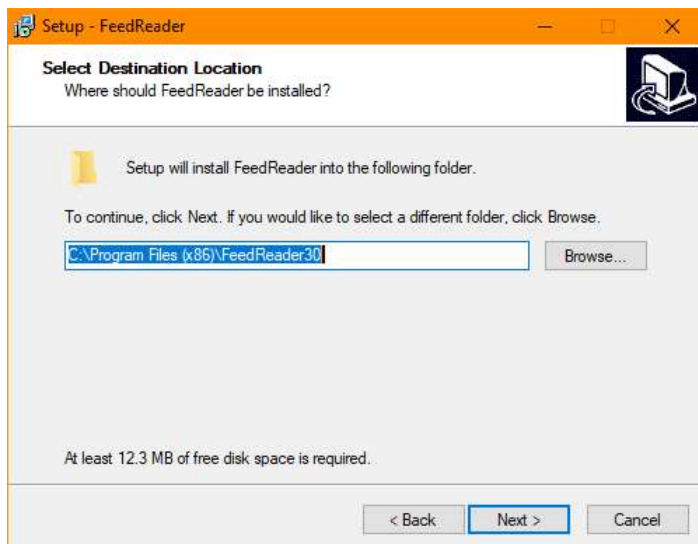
Setup - FeedReader

Select Destination Location
Where should FeedReader be installed?

Setup will install FeedReader into the following folder.

To continue, click Next. If you would like to select a different folder, click Browse.

C:\Program Files (x86)\FeedReader30

Browse...

At least 12.3 MB of free disk space is required.

< Back

Next >

Cancel